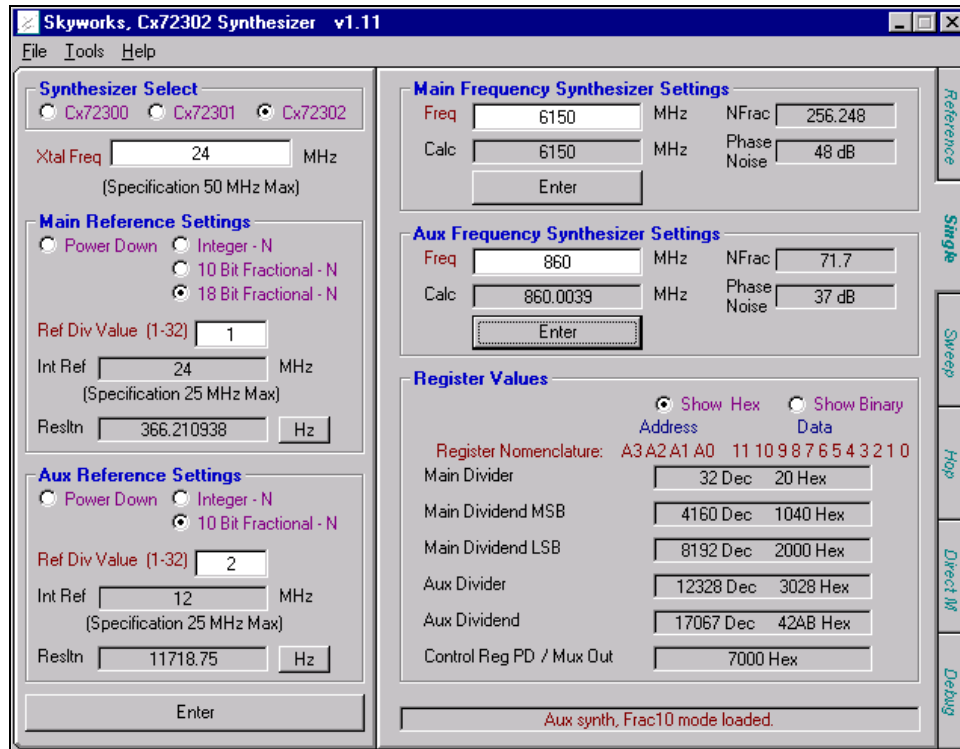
Skyworks, Cx72302 Synthesizer v1.11

File Tools Help

Synthesizer Select
Cx72300 Cx72301 Cx72302

Xtal Freq 24 MHz
(Specification 50 MHz Max)

Main Reference Settings
Power Down Integer - N
10 Bit Fractional - N
18 Bit Fractional - N

Ref Div Value (1-32) 1

Int Ref 24 MHz
(Specification 25 MHz Max)

Resltn 366.210938 Hz

Aux Reference Settings
Power Down Integer - N
10 Bit Fractional - N

Ref Div Value (1-32) 2

Int Ref 12 MHz
(Specification 25 MHz Max)

Resltn 11718.75 Hz

Enter

Main Frequency Synthesizer Settings
Freq 6150 MHz NFrac 256.248
Calc 6150 MHz Phase Noise 48 dB
Enter

Aux Frequency Synthesizer Settings
Freq 860 MHz NFrac 71.7
Calc 860.0039 MHz Phase Noise 37 dB
Enter

Register Values
Show Hex Show Binary
Address Data
Register Nomenclature: A3 A2 A1 A0 11 10 9 8 7 6 5 4 3 2 1 0

| | |
|---|---|
| Main Divider | 32 Dec 20 Hex |
| Main Dividend MSB | 4160 Dec 1040 Hex |
| Main Dividend LSB | 8192 Dec 2000 Hex |
| Aux Divider | 12328 Dec 3028 Hex |
| Aux Dividend | 17067 Dec 42AB Hex |
| Control Reg PD / Mux Out | 7000 Hex |

Aux synth, Frac10 mode loaded.

Reference
Single
Sweep
Hop
Direct M
Debug